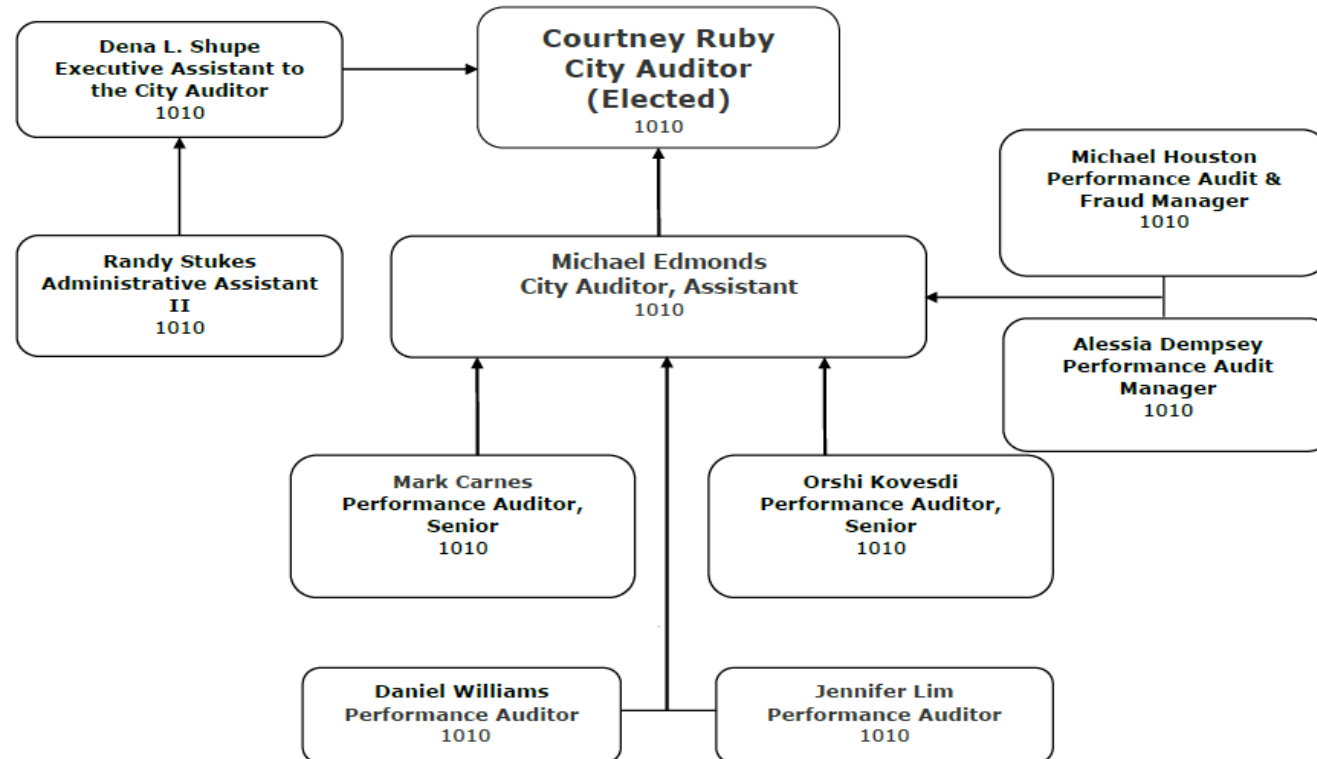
Dena L. Shupe
Executive Assistant to the City Auditor
1010

Courtney Ruby
City Auditor
(Elected)
1010

Michael Houston
Performance Audit & Fraud Manager
1010

Randy Stukes
Administrative Assistant II
1010

Michael Edmonds
City Auditor, Assistant
1010

Alessia Dempsey
Performance Audit Manager
1010

Mark Carnes
Performance Auditor, Senior
1010

Orshi Kovesdi
Performance Auditor, Senior
1010

Daniel Williams
Performance Auditor
1010

Jennifer Lim
Performance Auditor
1010